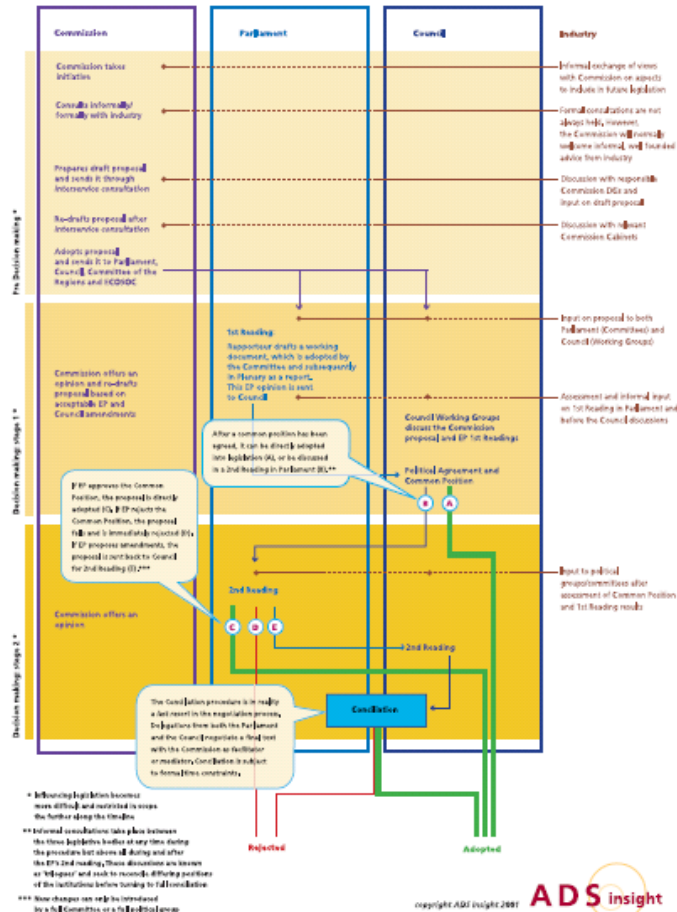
Commission

Parliament

Council

Industry

Pre Decision making *

Commission takes initiative

Informal exchange of views with Commission on aspects to include in future legislation

Consults informally/ formally with industry

Formal consultations are not always held. However, the Commission will normally welcome informal, well founded advice from industry

Prepares draft proposal and sends it through interservice consultation

Discussion with responsible Commission DGs and input on draft proposal

Re-drafts proposal after interservice consultation

Discussion with relevant Commission Cabinets

Adopts proposal and sends it to Parliament, Council, Committee of the Regions and ECOSOC

Decision making: stage 1 *

Input on proposal to both Parliament (Committees) and Council (Working Groups)

1st Reading
Rapporteur drafts a working document, which is adopted by the Committee and subsequently in Plenary as a report. This EP opinion is sent to Council

Commission offers an opinion and re-drafts proposal based on acceptable EP and Council amendments

Assessment and informal input on 1st Reading in Parliament and before the Council discussions

Council Working Groups discuss the Commission proposal and EP 1st Readings

After a common position has been agreed, it can be directly adopted into legislation (A), or be discussed in a 2nd Reading in Parliament (B).**

Political Agreement and Common Position

If EP approves the Common Position, the proposal is directly adopted (C). If EP rejects the Common Position, the proposal falls and is immediately rejected (D). If EP proposes amendments, the proposal is sent back to Council for 2nd Reading (E).***

B A

Decision making: stage 2 *

Input to political groups/committees after assessment of Common Position and 1st Reading results

2nd Reading

Commission offers an opinion

C D E

2nd Reading

The Conciliation procedure is in reality a last resort in the negotiation process. Delegations from both the Parliament and the Council negotiate a final text with the Commission as facilitator or mediator. Conciliation is subject to formal time constraints.

Conciliation

* Influencing legislation becomes more difficult and restricted in scope the further along the timeline

** Informal consultations take place between the three legislative bodies at any time during the procedure but above all during and after the EP's 2nd reading. These discussions are known as 'trilogues' and seek to reconcile differing positions of the institutions before turning to full conciliation

*** New changes can only be introduced by a full Committee or a full political group

Rejected

Adopted

copyright ADS insight 2007

ADS insight